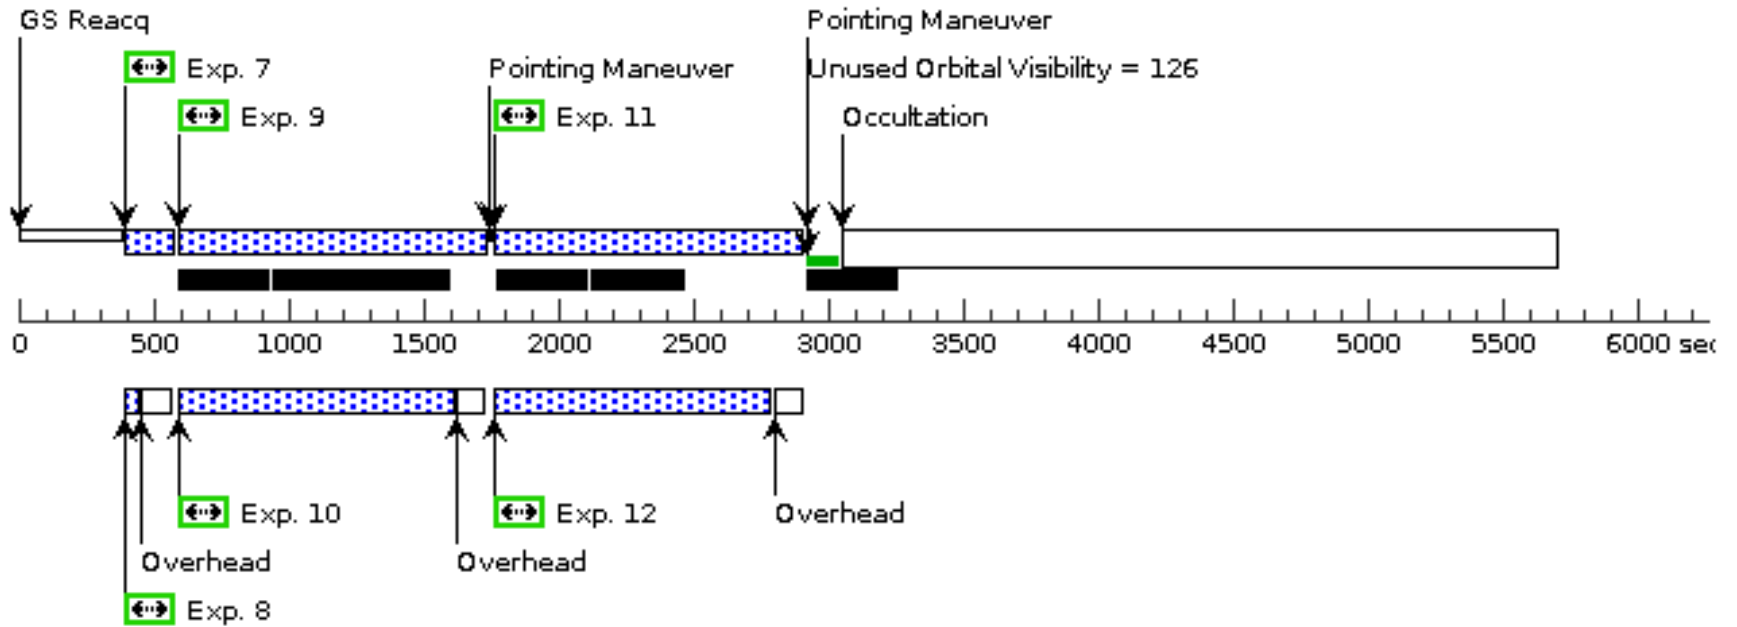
GS Reacq

Exp. 7

Exp. 9

Pointing Maneuver

Exp. 11

Pointing Maneuver

Unused Orbital Visibility = 126

Occultation

0 500 1000 1500 2000 2500 3000 3500 4000 4500 5000 5500 6000 sec

Exp. 10

Exp. 12

Overhead

Overhead

Overhead

Exp. 8